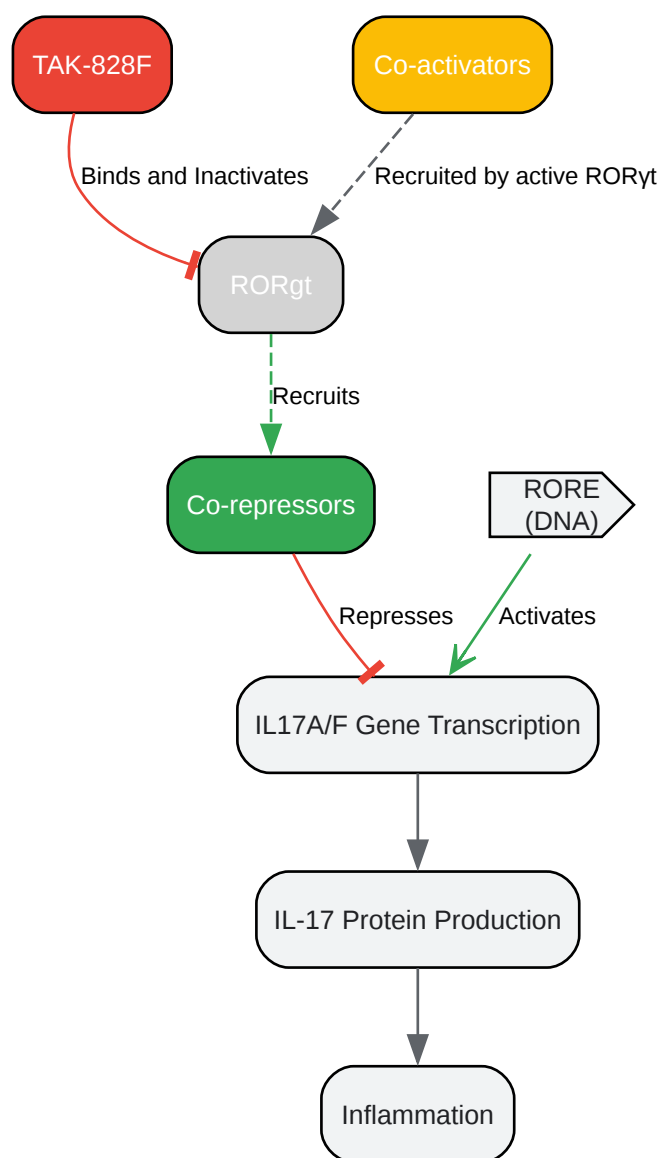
TAK-828F

Co-activators

Binds and Inactivates

Recruited by active RORγt

RORgt

Recruits

Co-repressors

RORE (DNA)

Represses

Activates

IL17A/F Gene Transcription

IL-17 Protein Production

Inflammation